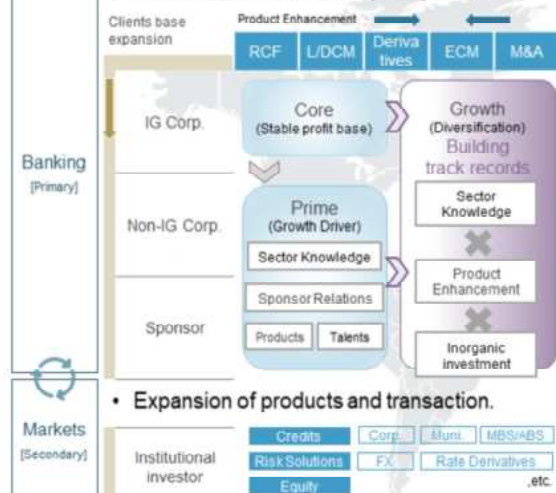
Clients base expansion

Product Enhancement

RCF

L/DCM

Deriva tives

ECM

M&A

Banking
[Primary]

IG Corp.

Non-IG Corp.

Sponsor

Core
(Stable profit base)

Prime
(Growth Driver)

Sector Knowledge

Sponsor Relations

Products

Talents

Growth
(Diversification)
Building track records

Sector Knowledge

Product Enhancement

Inorganic investment

• Expansion of products and transaction.

Markets
[Secondary]

Institutional investor

Credits

Corp.

Muni.

MBS/ABS

Risk Solutions

FX

Rate Derivatives

Equity

,etc.